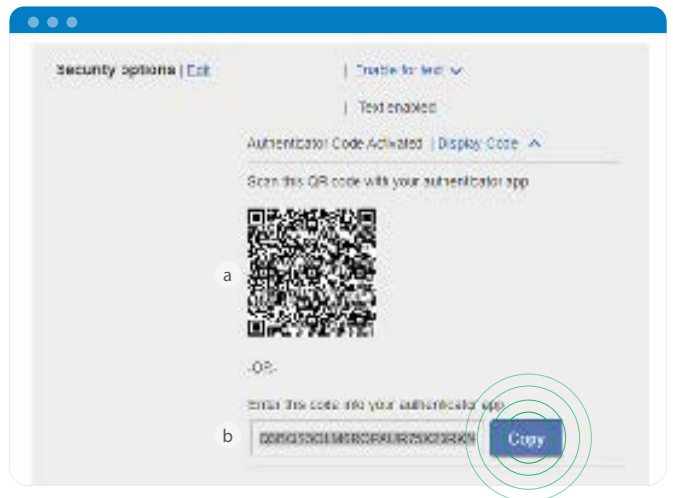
Security options | Edit

| Enable for text

| Text enabled

Authenticator Code Activated | Display Code

Scan this QR code with your authenticator app

a

-OR-

Enter this code into your authenticator app

b

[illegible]

Copy